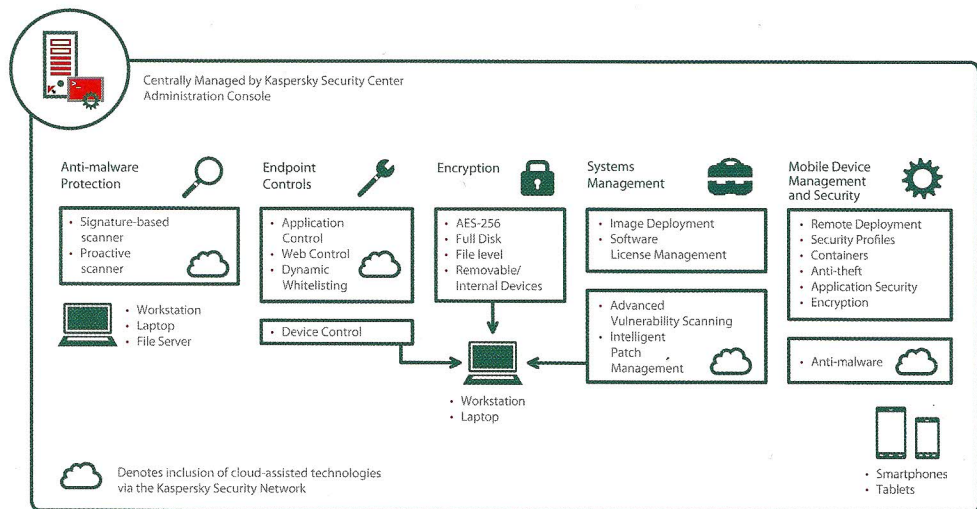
Centrally Managed by Kaspersky Security Center Administration Console

Anti-malware Protection

- Signature-based scanner
- Proactive scanner

- Workstation
- Laptop
- File Server

Endpoint Controls

- Application Control
- Web Control
- Dynamic Whitelisting

- Device Control

Encryption

- AES-256
- Full Disk
- File level
- Removable/ Internal Devices

- Workstation
- Laptop

Systems Management

- Image Deployment
- Software License Management

- Advanced Vulnerability Scanning
- Intelligent Patch Management

Mobile Device Management and Security

- Remote Deployment
- Security Profiles
- Containers
- Anti-theft
- Application Security
- Encryption

- Anti-malware

- Smartphones
- Tablets

Denotes inclusion of cloud-assisted technologies via the Kaspersky Security Network